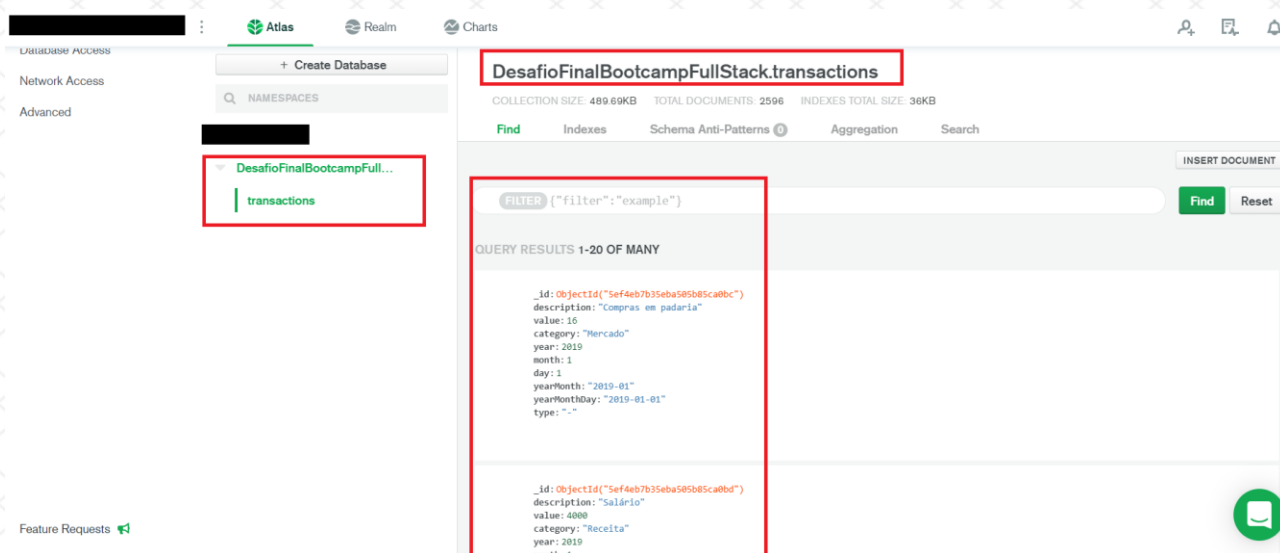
Atlas Realm Charts

Database Access
Network Access
Advanced

+ Create Database

NAMESPACES

DesafioFinalBootcampFull...
transactions

DesafioFinalBootcampFullStack.transactions

COLLECTION SIZE: 489.69KB TOTAL DOCUMENTS: 2596 INDEXES TOTAL SIZE: 36KB

Find Indexes Schema Anti-Patterns 0 Aggregation Search

INSERT DOCUMENT

FILTER {"filter":"example"}

Find Reset

QUERY RESULTS 1-20 OF MANY

_id: ObjectId("5ef4eb7b35eba505b85ca0bc")
description: "Compras em padaria"
value: 16
category: "Mercado"
year: 2019
month: 1
day: 1
yearMonth: "2019-01"
yearMonthDay: "2019-01-01"
type: "-"

_id: ObjectId("5ef4eb7b35eba505b85ca0bd")
description: "Salário"
value: 4000
category: "Receita"
year: 2019

Feature Requests